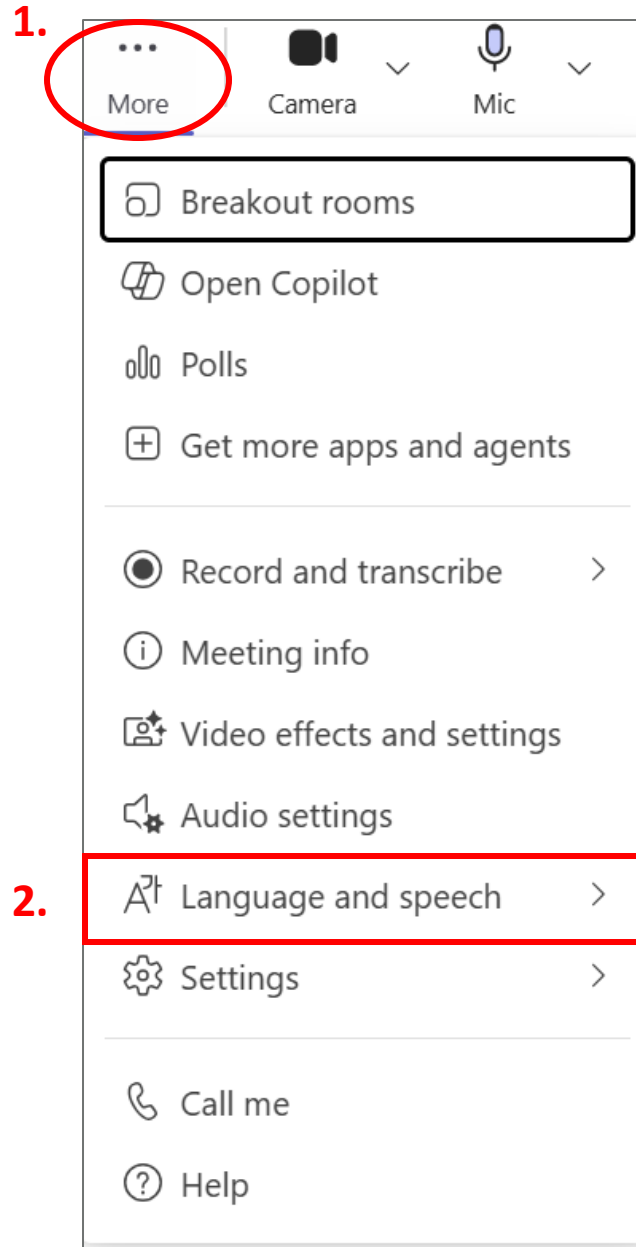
1.

More

Camera

Mic

Breakout rooms

Open Copilot

Polls

Get more apps and agents

Record and transcribe

Meeting info

Video effects and settings

Audio settings

2.

Language and speech

Settings

Call me

Help